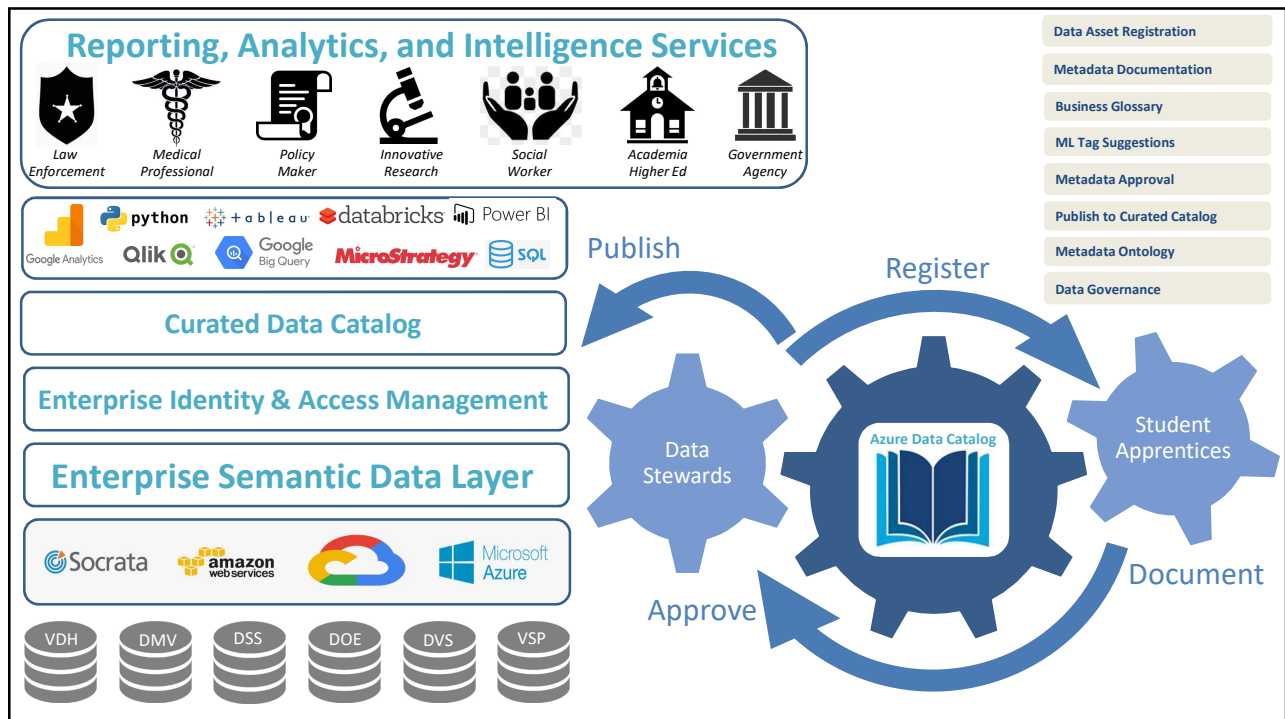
Reporting, Analytics, and Intelligence Services

Law Enforcement

Medical Professional

Policy Maker

Innovative Research

Social Worker

Academia Higher Ed

Government Agency

Google Analytics python tableau databricks Power BI Qlik Google Big Query MicroStrategy SQL

Curated Data Catalog

Enterprise Identity & Access Management

Enterprise Semantic Data Layer

Socrata amazon web services Microsoft Azure

VDH DMV DSS DOE DVS VSP

Data Asset Registration

Metadata Documentation

Business Glossary

ML Tag Suggestions

Metadata Approval

Publish to Curated Catalog

Metadata Ontology

Data Governance

Publish

Register

Data Stewards

Azure Data Catalog

Student Apprentices

Document

Approve